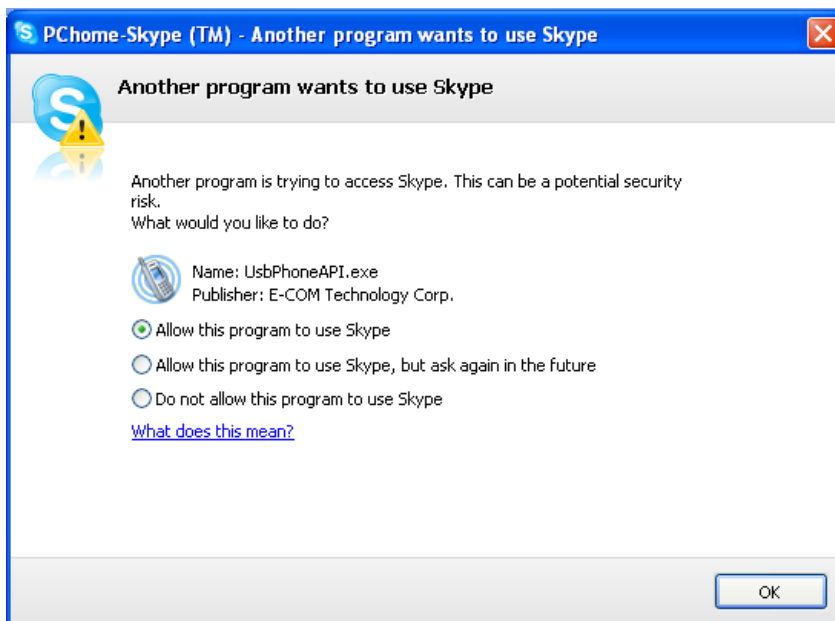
PChome-Skype (TM) - Another program wants to use Skype

Another program wants to use Skype

Another program is trying to access Skype. This can be a potential security risk.
What would you like to do?

Name: UsbPhoneAPI.exe
Publisher: E-COM Technology Corp.

Allow this program to use Skype

Allow this program to use Skype, but ask again in the future

Do not allow this program to use Skype

What does this mean?

OK